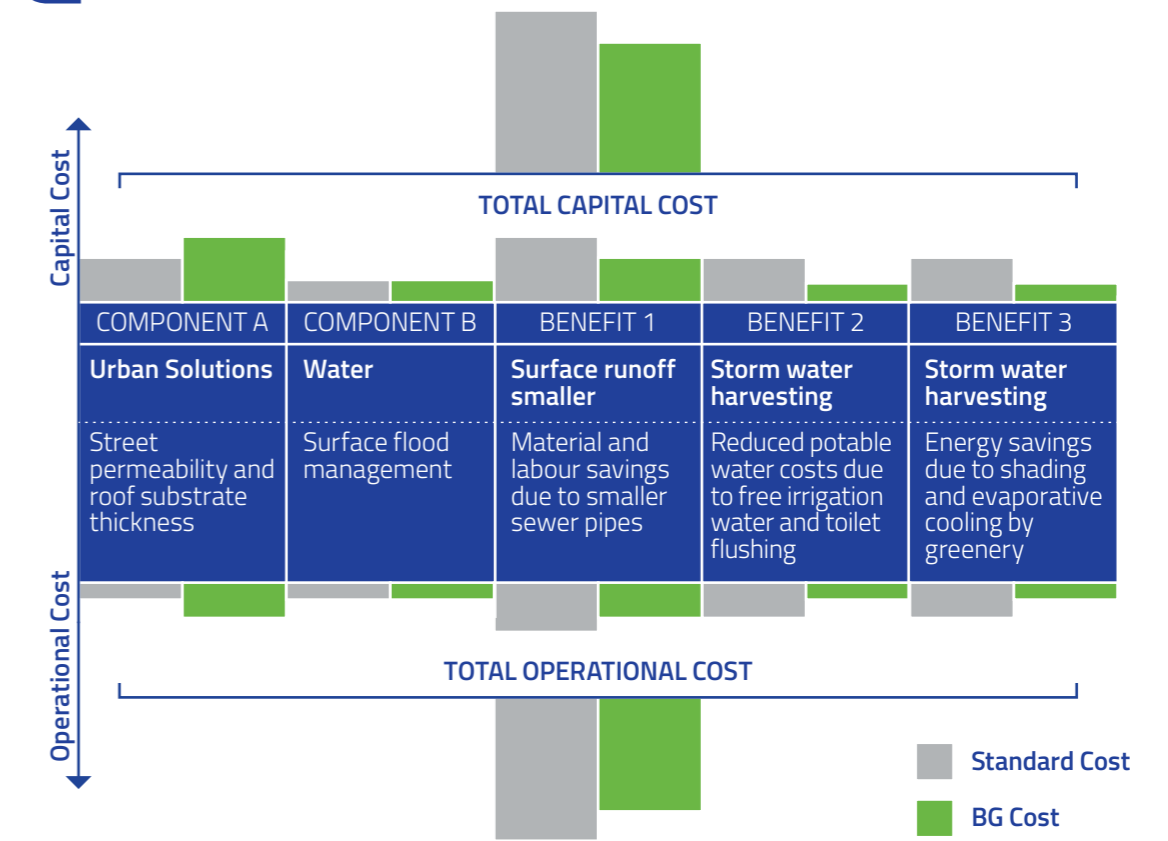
Capital Cost

TOTAL CAPITAL COST

| COMPONENT A | COMPONENT B | BENEFIT 1 | BENEFIT 2 | BENEFIT 3 |
|---|---|---|---|---|
| **Urban Solutions** | **Water** | **Surface runoff smaller** | **Storm water harvesting** | **Storm water harvesting** |
| Street permeability and roof substrate thickness | Surface flood management | Material and labour savings due to smaller sewer pipes | Reduced potable water costs due to free irrigation water and toilet flushing | Energy savings due to shading and evaporative cooling by greenery |

Operational Cost

TOTAL OPERATIONAL COST

Standard Cost

BG Cost